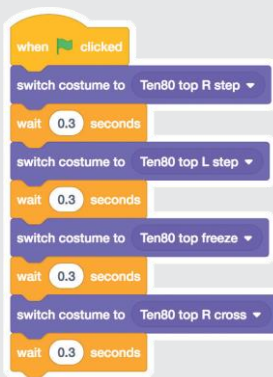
when [flag] clicked
switch costume to Ten80 top R step ▾
wait 0.3 seconds
switch costume to Ten80 top L step ▾
wait 0.3 seconds
switch costume to Ten80 top freeze ▾
wait 0.3 seconds
switch costume to Ten80 top R cross ▾
wait 0.3 seconds